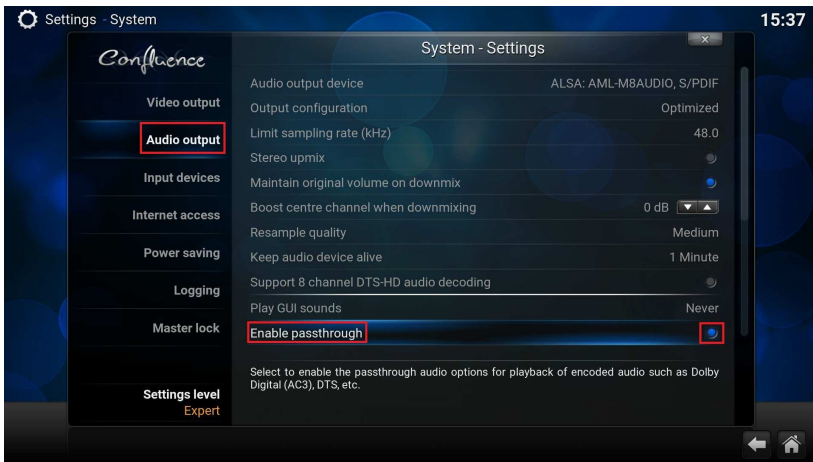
Settings - System

15:37

Confluence

System - Settings

Video output

Audio output

Input devices

Internet access

Power saving

Logging

Master lock

Settings level
Expert

| | |
|---|---|
| Audio output device | ALSA: AML-M8AUDIO, S/PDIF |
| Output configuration | Optimized |
| Limit sampling rate (kHz) | 48.0 |
| Stereo upmix | |
| Maintain original volume on downmix | |
| Boost centre channel when downmixing | 0 dB |
| Resample quality | Medium |
| Keep audio device alive | 1 Minute |
| Support 8 channel DTS-HD audio decoding | |
| Play GUI sounds | Never |
| Enable passthrough | |

Select to enable the passthrough audio options for playback of encoded audio such as Dolby Digital (AC3), DTS, etc.